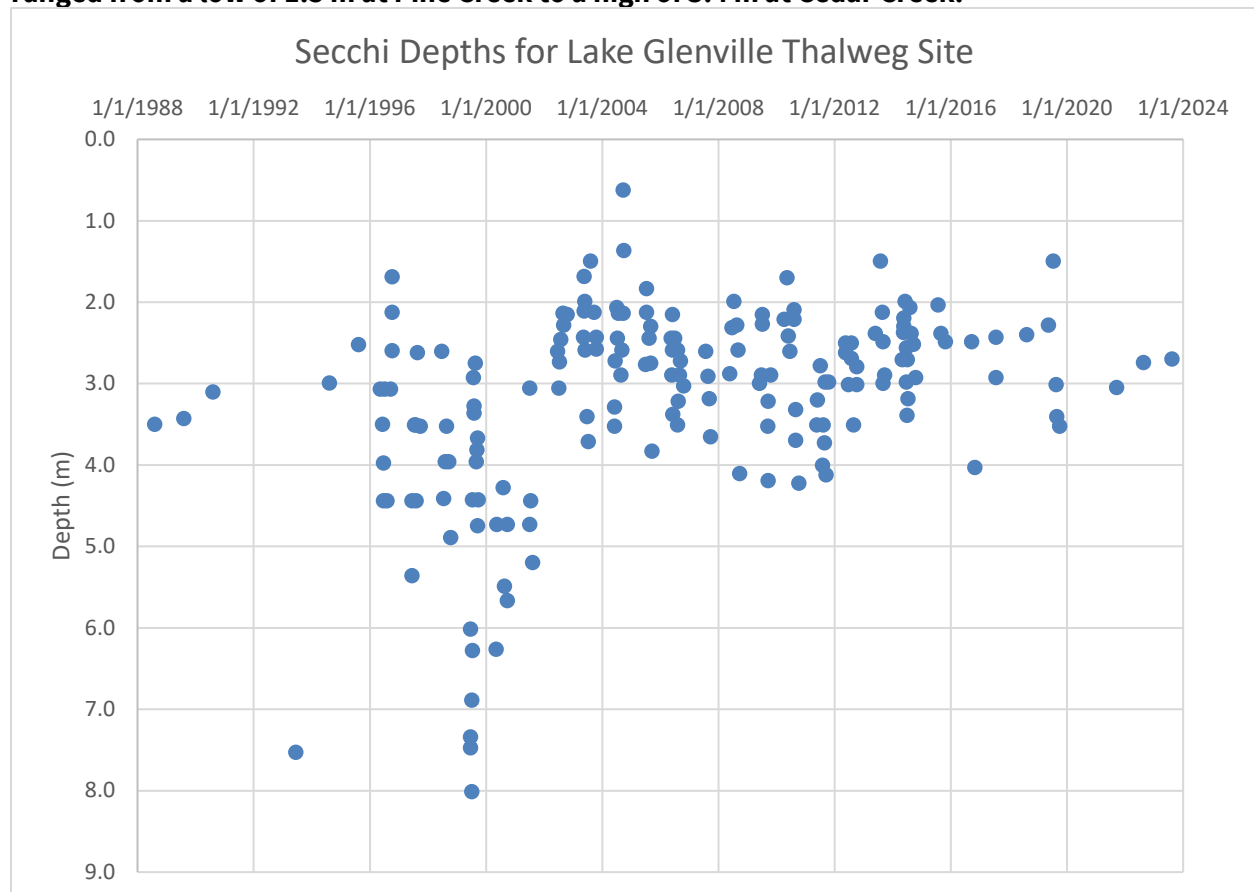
ranged from a low of 2.5 m at Pine Creek to a high of 3.7 m at Cedar Creek.

Secchi Depths for Lake Glenville Thalweg Site

1/1/1988 1/1/1992 1/1/1996 1/1/2000 1/1/2004 1/1/2008 1/1/2012 1/1/2016 1/1/2020 1/1/2024

0.0
1.0
2.0
3.0
4.0
5.0
6.0
7.0
8.0
9.0

Depth (m)